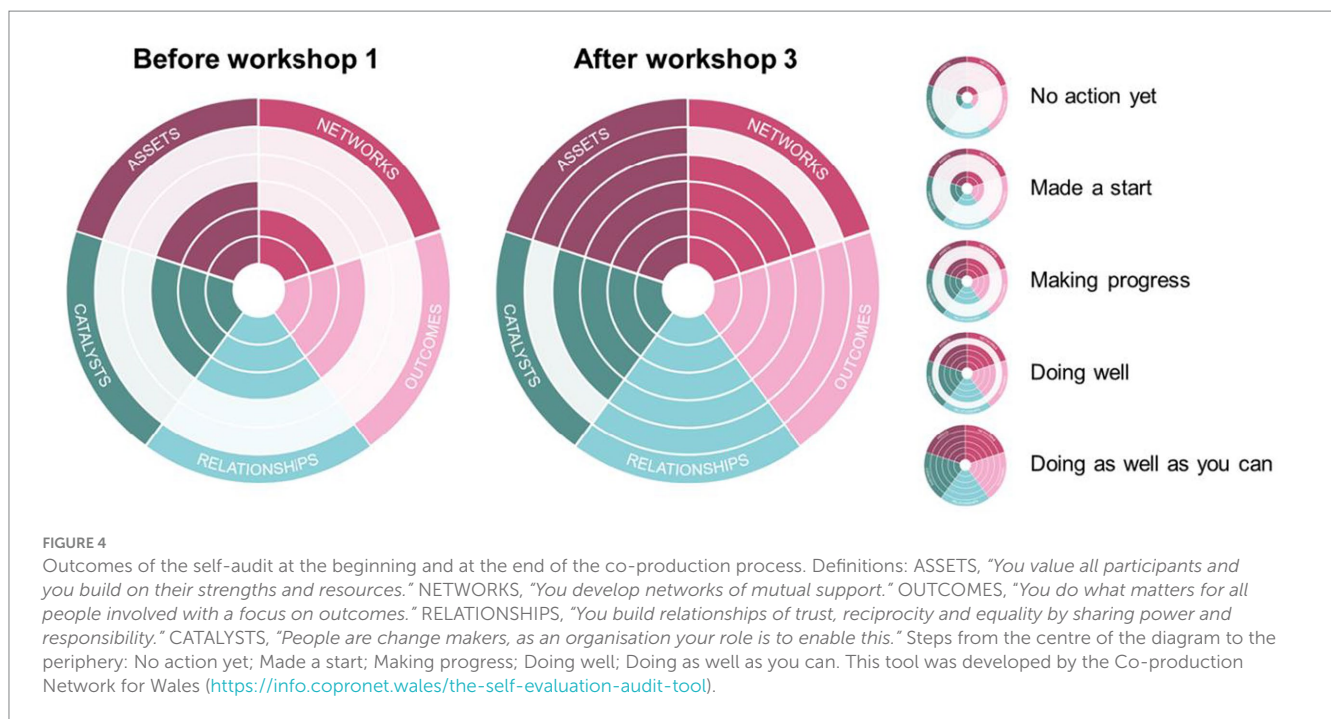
Before workshop 1

ASSETS
NETWORKS
OUTCOMES
RELATIONSHIPS
CATALYSTS

After workshop 3

ASSETS
NETWORKS
OUTCOMES
RELATIONSHIPS
CATALYSTS

No action yet
Made a start
Making progress
Doing well
Doing as well as you can

FIGURE 4
Outcomes of the self-audit at the beginning and at the end of the co-production process. Definitions: ASSETS, *"You value all participants and you build on their strengths and resources."* NETWORKS, *"You develop networks of mutual support."* OUTCOMES, "*You do what matters for all people involved with a focus on outcomes."* RELATIONSHIPS, *"You build relationships of trust, reciprocity and equality by sharing power and responsibility."* CATALYSTS, *"People are change makers, as an organisation your role is to enable this."* Steps from the centre of the diagram to the periphery: No action yet; Made a start; Making progress; Doing well; Doing as well as you can. This tool was developed by the Co-production Network for Wales (https://info.copronet.wales/the-self-evaluation-audit-tool).